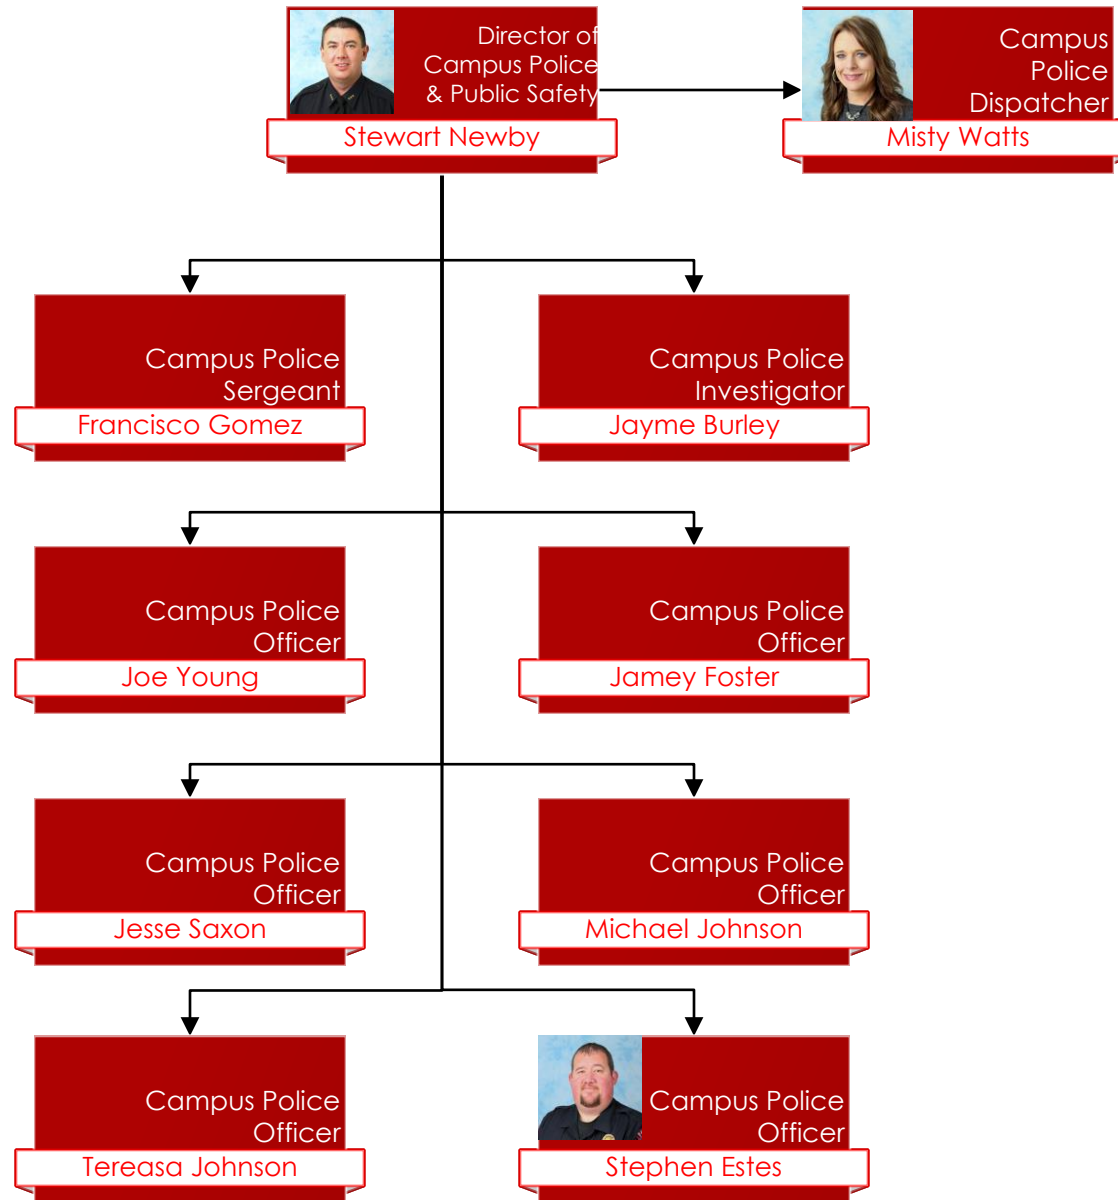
Director of Campus Police & Public Safety
Stewart Newby

Campus Police Dispatcher
Misty Watts

Campus Police Sergeant
Francisco Gomez

Campus Police Investigator
Jayme Burley

Campus Police Officer
Joe Young

Campus Police Officer
Jamey Foster

Campus Police Officer
Jesse Saxon

Campus Police Officer
Michael Johnson

Campus Police Officer
Tereasa Johnson

Campus Police Officer
Stephen Estes